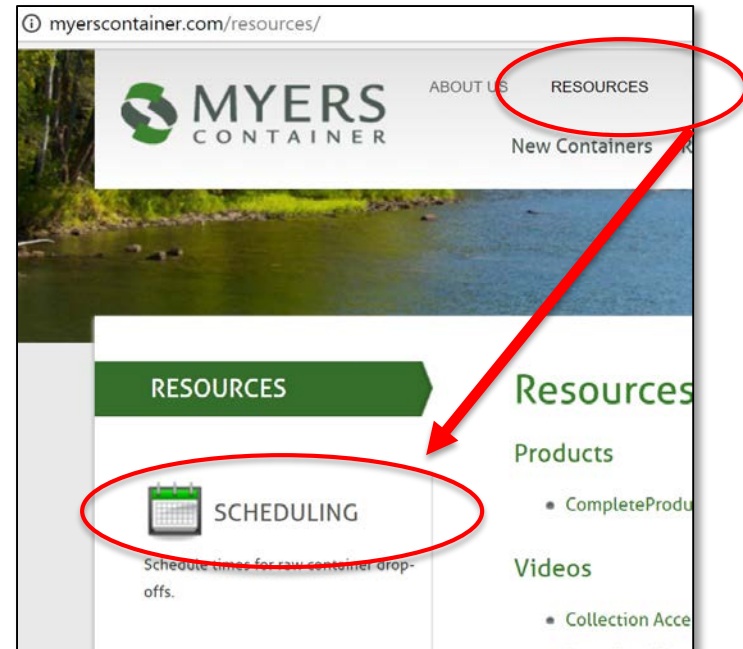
myerscontainer.com/resources/

MYERS CONTAINER

ABOUT US RESOURCES

New Containers R

RESOURCES

SCHEDULING

Schedule times for raw container drop-offs.

Resources

Products

• CompleteProdu

Videos

• Collection Acce